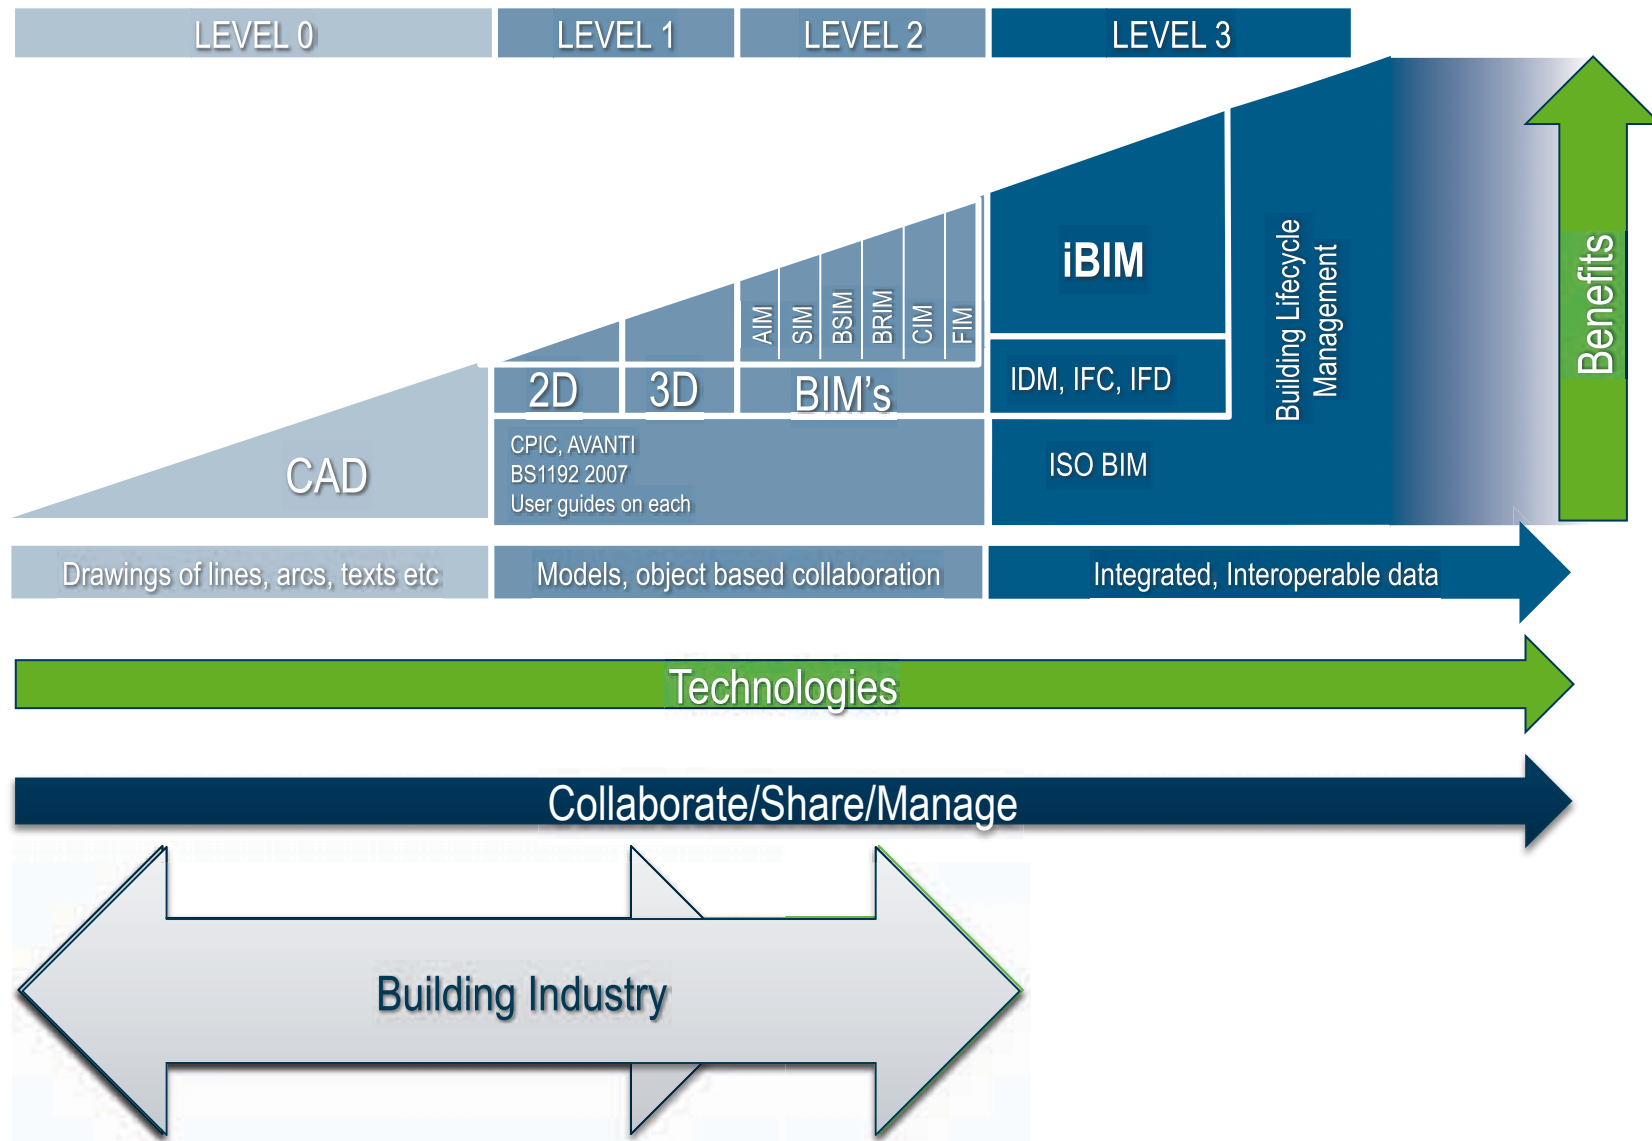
LEVEL 0

LEVEL 1

LEVEL 2

LEVEL 3

CAD

2D

3D

AIM

SIM

BSIM

BRIM

CIM

FIM

BIM's

CPIC, AVANTI
BS1192 2007
User guides on each

iBIM

IDM, IFC, IFD

ISO BIM

Building Lifecycle Management

Benefits

Drawings of lines, arcs, texts etc

Models, object based collaboration

Integrated, Interoperable data

Technologies

Collaborate/Share/Manage

Building Industry